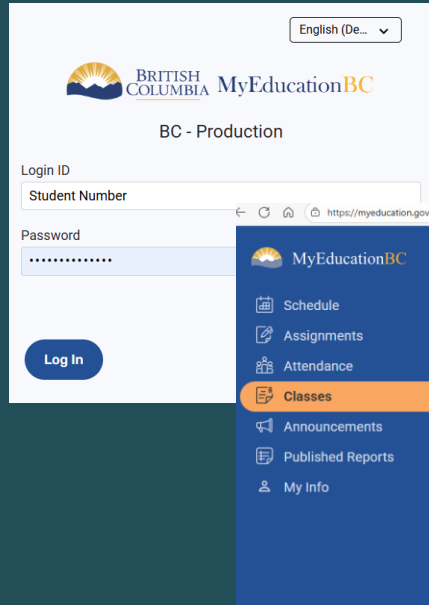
English (De...

BRITISH COLUMBIA MyEducationBC

BC - Production

Login ID

Student Number

Password

••••••••••••••

Log In

https://myeducation.gov

MyEducationBC

Schedule

Assignments

Attendance

Classes

Announcements

Published Reports

My Info